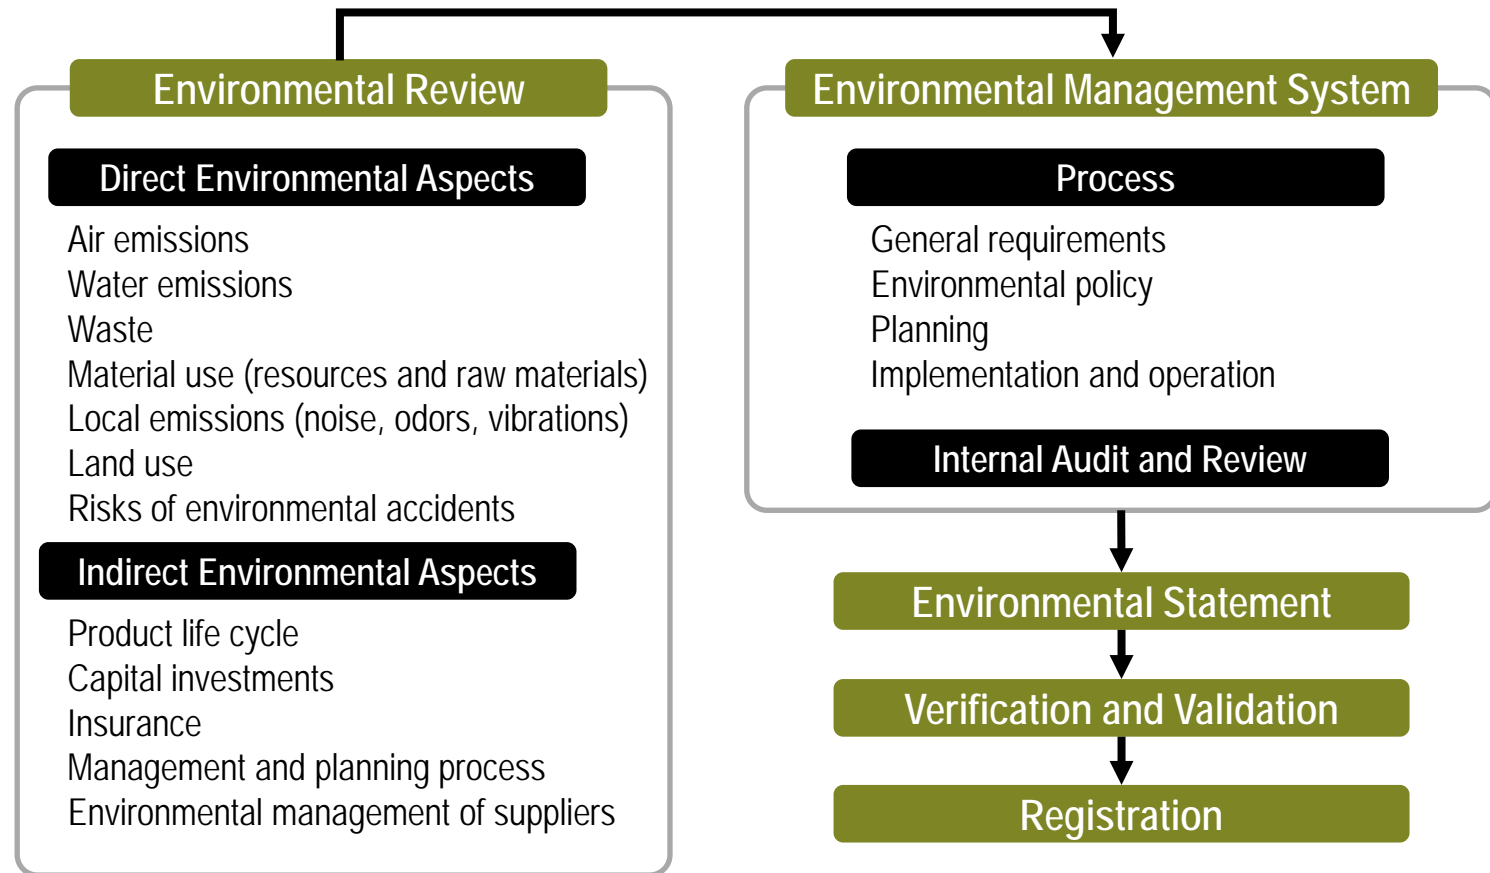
Environmental Review

Direct Environmental Aspects

Air emissions
Water emissions
Waste
Material use (resources and raw materials)
Local emissions (noise, odors, vibrations)
Land use
Risks of environmental accidents

Indirect Environmental Aspects

Product life cycle
Capital investments
Insurance
Management and planning process
Environmental management of suppliers

Environmental Management System

Process

General requirements
Environmental policy
Planning
Implementation and operation

Internal Audit and Review

Environmental Statement

Verification and Validation

Registration